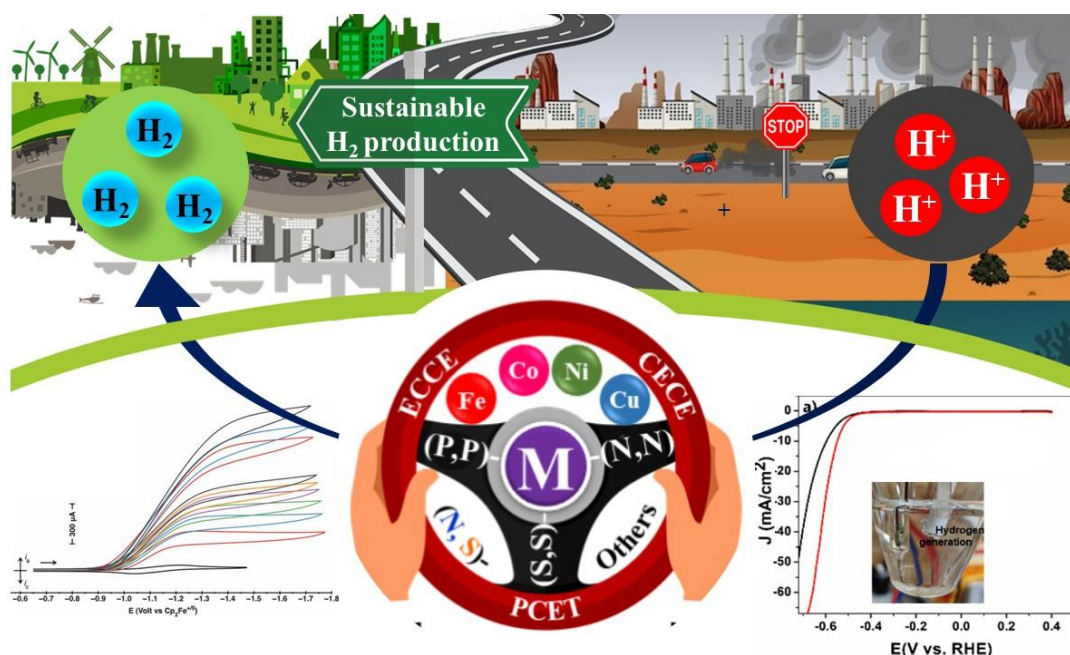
Sustainable $H_2$ production

STOP

$H_2$

$H_2$

$H_2$

$H^+$

$H^+$

$H^+$

ECCE

CECE

Fe

Co

Ni

Cu

(P,P)

M

(N,N)

(N,S)-

(S,S)

Others

PCET

$i_a$

$i_c$

300 µA

-0.6 -0.7 -0.8 -0.9 -1.0 -1.1 -1.2 -1.3 -1.4 -1.5 -1.6 -1.7 -1.8

E (Volt vs $Cp_2Fe^{+/0}$)

a)

0

-10

-20

-30

-40

-50

-60

J (mA/cm$^2$)

Hydrogen generation

-0.6 -0.4 -0.2 0.0 0.2 0.4

E(V vs. RHE)